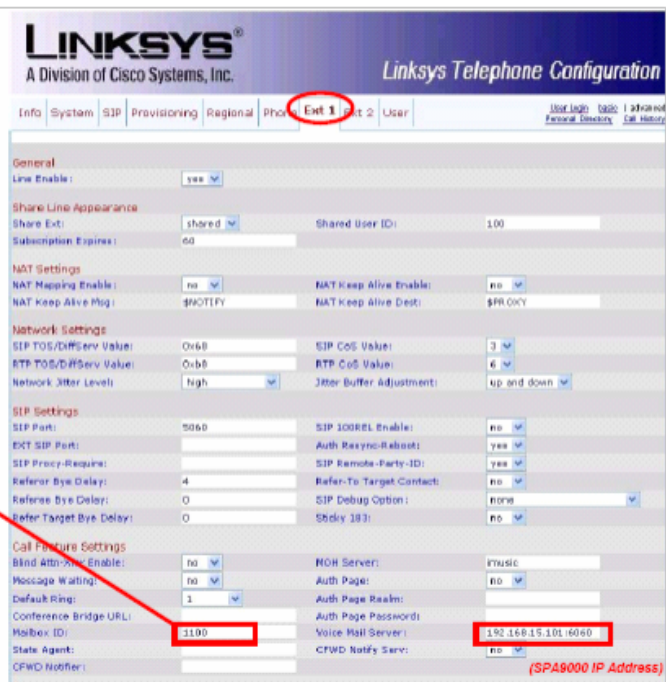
LINKSYS®
A Division of Cisco Systems, Inc.
Linksys Telephone Configuration

Info | System | SIP | Provisioning | Regional | Phone | Ext 1 | Ext 2 | User
User Login basic | advanced
Personal Directory Call History

General
Line Enable: yes

Share Line Appearance
Share Ext: shared
Shared User ID: 100
Subscription Expires: 60

NAT Settings
NAT Mapping Enable: no
NAT Keep Alive Enable: no
NAT Keep Alive Msg: $NOTIFY
NAT Keep Alive Dest: $PROXY

Network Settings
SIP TOS/DiffServ Value: 0x68
SIP CoS Value: 3
RTP TOS/DiffServ Value: 0xb8
RTP CoS Value: 6
Network Jitter Level: high
Jitter Buffer Adjustment: up and down

SIP Settings
SIP Port: 5060
SIP 100REL Enable: no
EXT SIP Port:
Auth Resync-Reboot: yes
SIP Proxy-Require:
SIP Remote-Party-ID: yes
Referor Bye Delay: 4
Refer-To Target Contact: no
Referee Bye Delay: 0
SIP Debug Option: none
Refer Target Bye Delay: 0
Sticky 183: no

Call Feature Settings
Blind Attn-Xfer Enable: no
MOH Server: imusic
Message Waiting: no
Auth Page: no
Default Ring: 1
Auth Page Realm:
Conference Bridge URL:
Auth Page Password:
Mailbox ID: 1100
Voice Mail Server: 192.168.15.101:6060
State Agent:
CFWD Notify Serv: no
CFWD Notifier:
(SPA9000 IP Address)